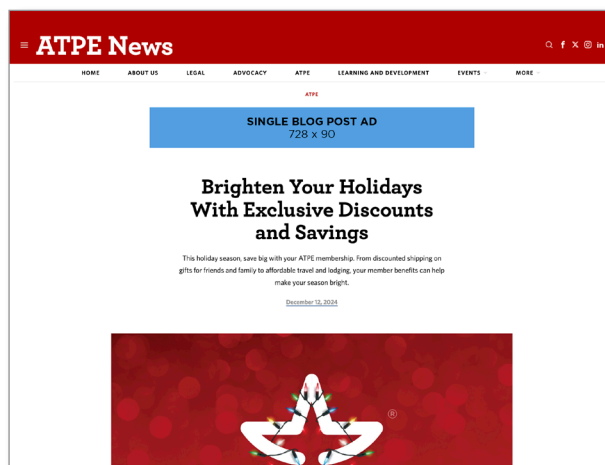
≡ ATPE News

HOME ABOUT US LEGAL ADVOCACY ATPE LEARNING AND DEVELOPMENT EVENTS MORE

ATPE

SINGLE BLOG POST AD
728 x 90

Brighten Your Holidays With Exclusive Discounts and Savings

This holiday season, save big with your ATPE membership. From discounted shipping on gifts for friends and family to affordable travel and lodging, your member benefits can help make your season bright.

December 12, 2024

®